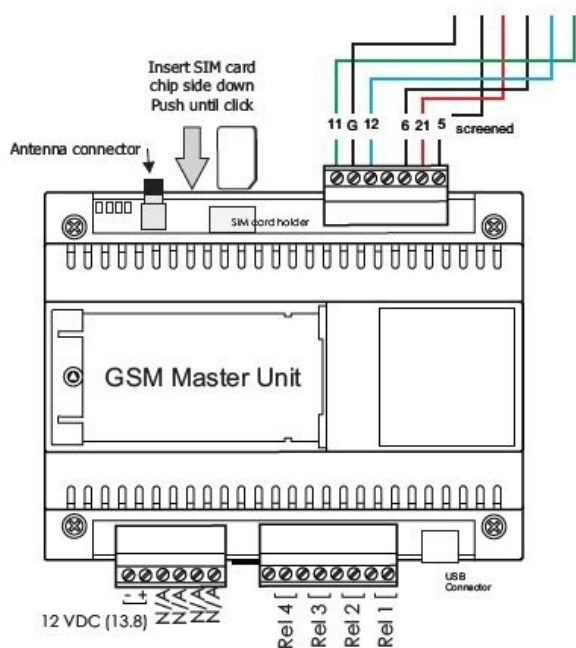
Insert SIM card chip side down Push until click

Antenna connector

11 G 12

6 21 5

screened

SIM card holder

GSM Master Unit

USB Connector

- +

N/A N/A N/A N/A

12 VDC (13.8)

Rel 4

Rel 3

Rel 2

Rel 1